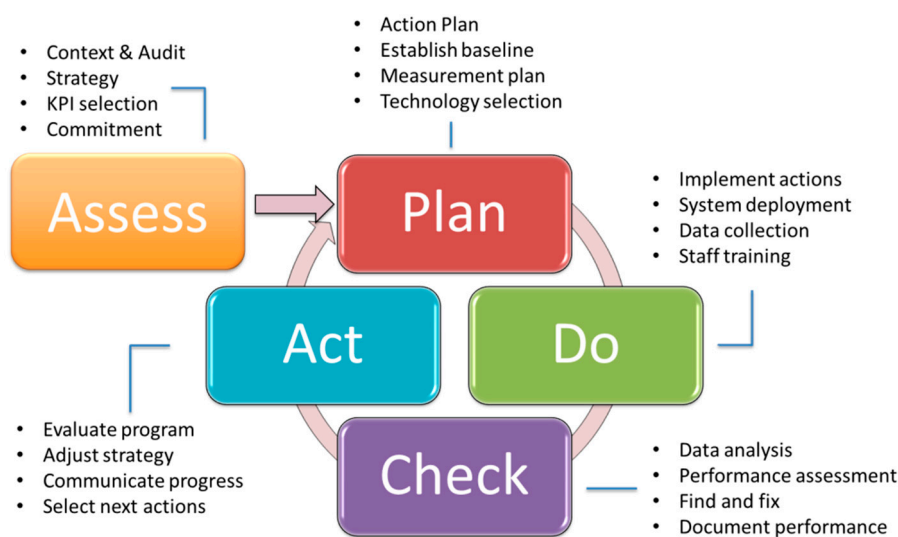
- Context & Audit
- Strategy
- KPI selection
- Commitment

Assess

- Action Plan
- Establish baseline
- Measurement plan
- Technology selection

Plan

- Implement actions
- System deployment
- Data collection
- Staff training

Do

Act

- Evaluate program
- Adjust strategy
- Communicate progress
- Select next actions

Check

- Data analysis
- Performance assessment
- Find and fix
- Document performance